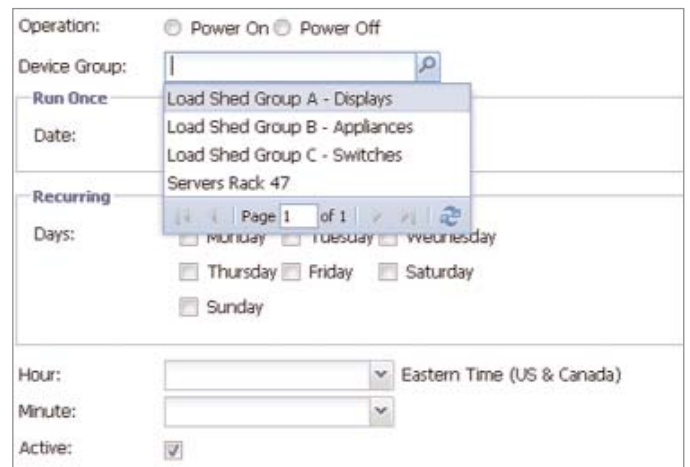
Operation: Power On Power Off

Device Group:

Run Once

Date:

Load Shed Group A - Displays
Load Shed Group B - Appliances
Load Shed Group C - Switches
Servers Rack 47

Page 1 of 1

Recurring

Days:

Monday Tuesday Wednesday
Thursday Friday Saturday
Sunday

Hour: Eastern Time (US & Canada)

Minute:

Active: